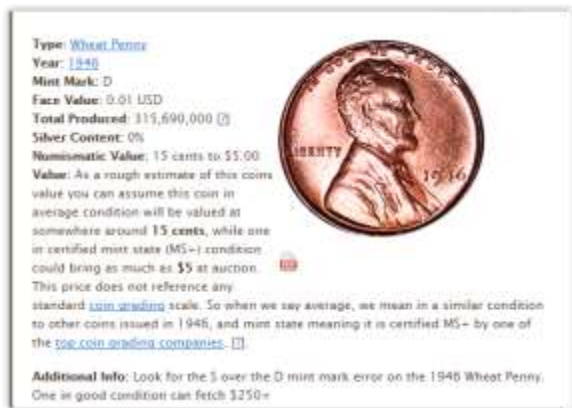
Type: Wheat Penny
Year: 1946
Mint Mark: D
Face Value: 0.01 USD
Total Produced: 315,690,000 [?]
Silver Content: 0%
Numismatic Value: 15 cents to $5.00
Value: As a rough estimate of this coins value you can assume this coin in average condition will be valued at somewhere around 15 cents, while one in certified mint state (MS+) condition could bring as much as $5 at auction. This price does not reference any standard coin grading scale. So when we say average, we mean in a similar condition to other coins issued in 1946, and mint state meaning it is certified MS+ by one of the top coin grading companies. [?].

LIBERTY 1946

Additional Info: Look for the S over the D mint mark error on the 1946 Wheat Penny. One in good condition can fetch $250+